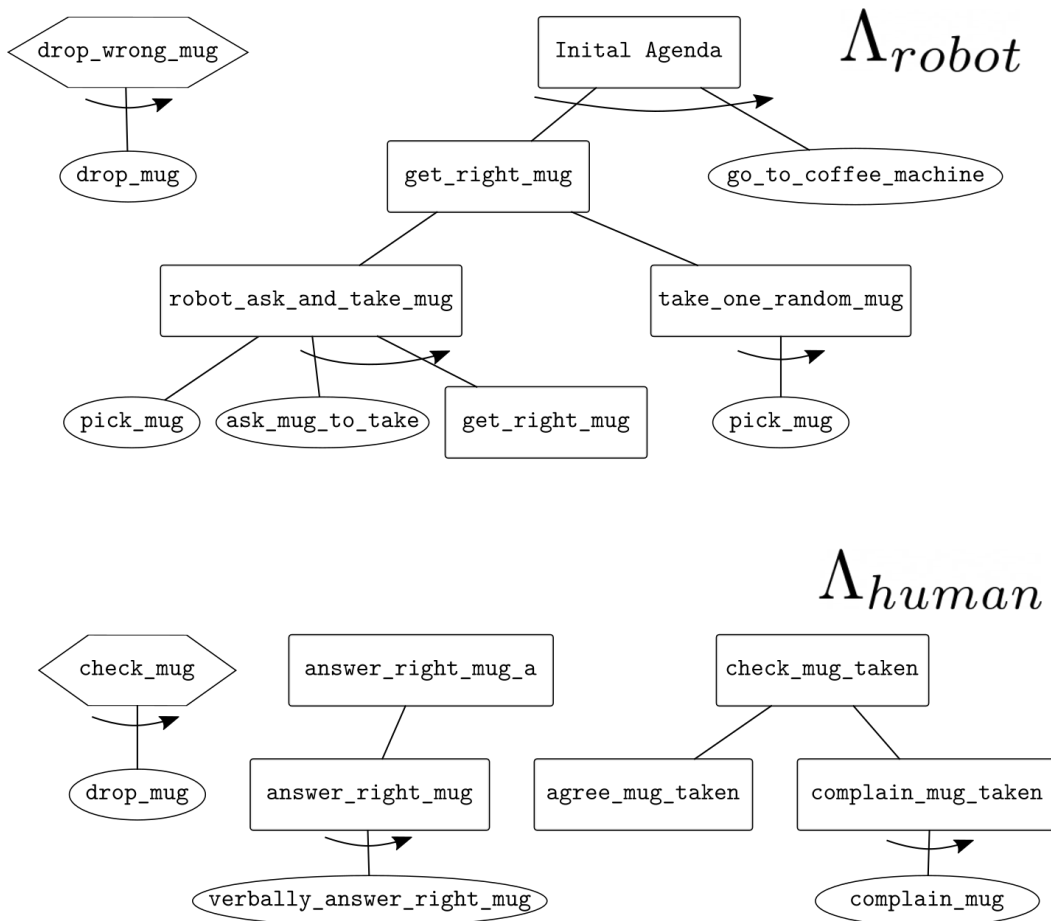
drop_wrong_mug

drop_mug

Inital Agenda

$\Lambda_{robot}$

get_right_mug

go_to_coffee_machine

robot_ask_and_take_mug

take_one_random_mug

pick_mug

ask_mug_to_take

get_right_mug

pick_mug

$\Lambda_{human}$

check_mug

drop_mug

answer_right_mug_a

answer_right_mug

verbally_answer_right_mug

check_mug_taken

agree_mug_taken

complain_mug_taken

complain_mug